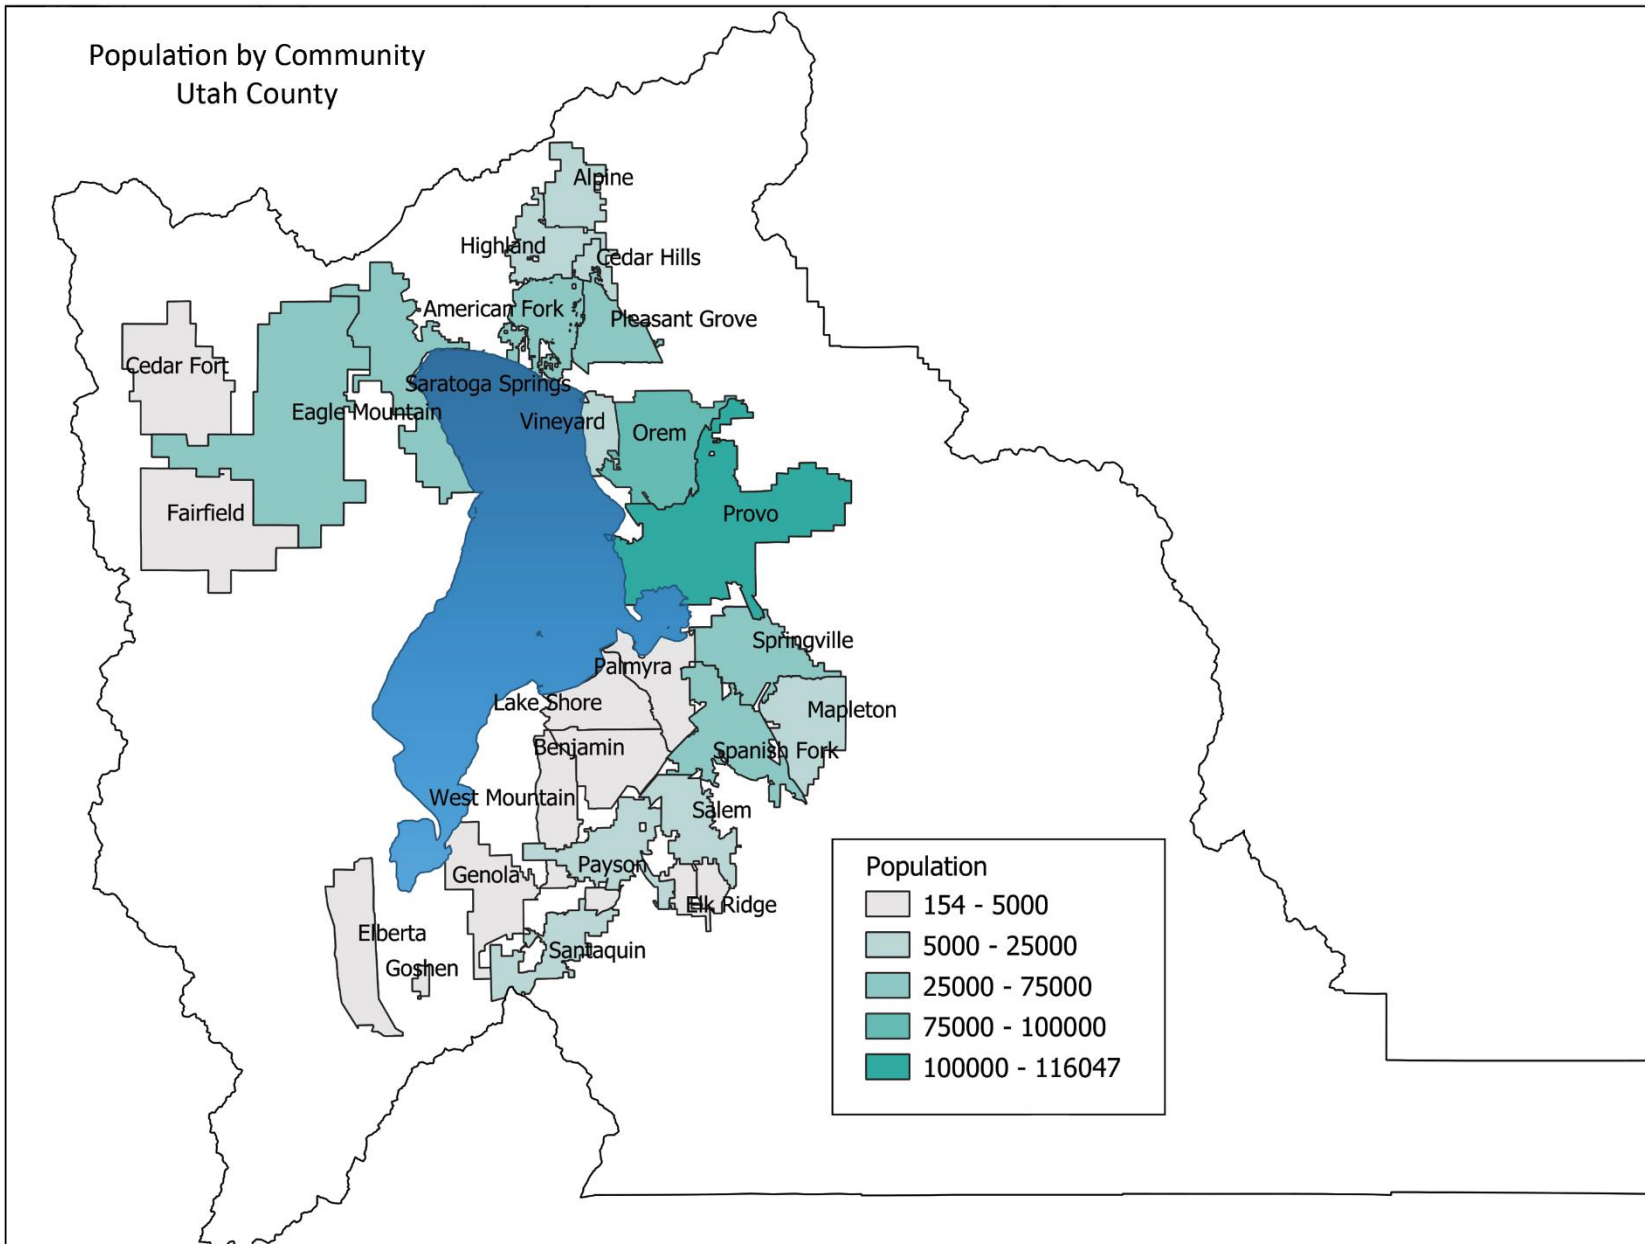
Population by Community
Utah County

Alpine
Highland
Cedar Hills
American Fork
Pleasant Grove
Cedar Fort
Saratoga Springs
Eagle Mountain
Vineyard
Orem
Fairfield
Provo
Springville
Palmyra
Lake Shore
Mapleton
Benjamin
Spanish Fork
West Mountain
Salem
Payson
Genola
Elk Ridge
Elberta
Santaquin
Goshen

Population
154 - 5000
5000 - 25000
25000 - 75000
75000 - 100000
100000 - 116047